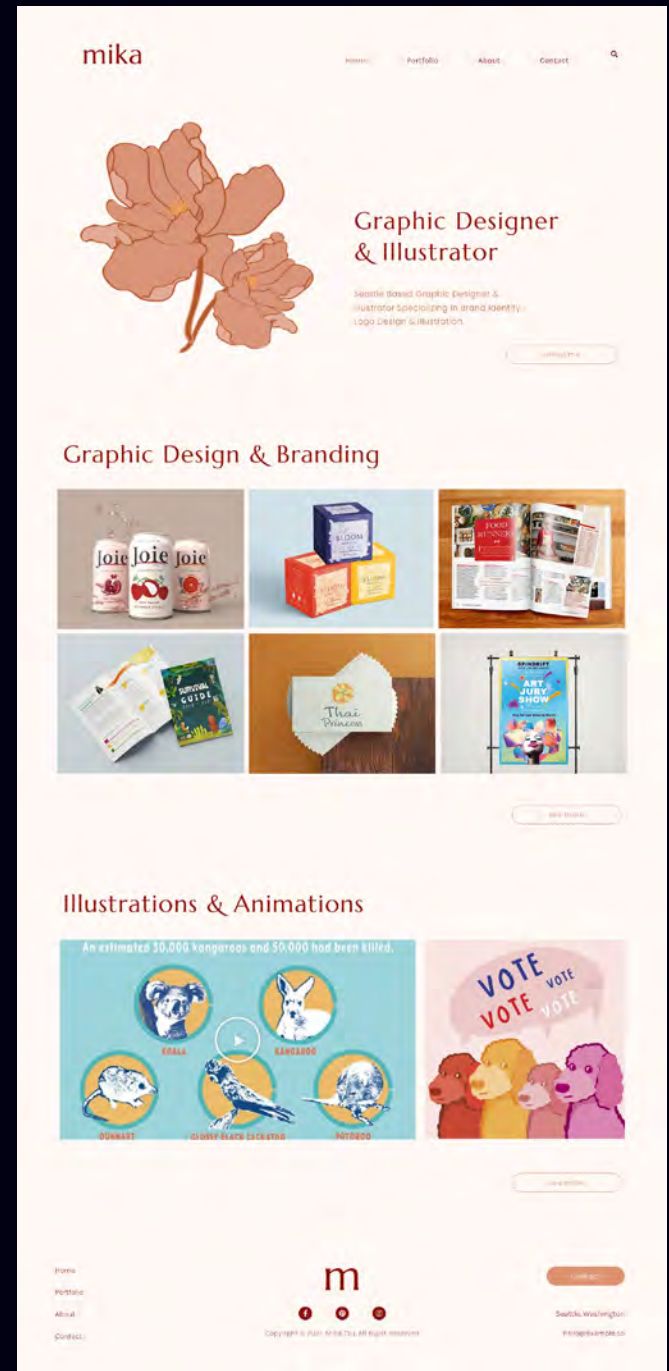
mika

Home Portfolio About Contact

Graphic Designer & Illustrator

Seattle Based Graphic Designer & Illustrator Specializing in Brand Identity, Logo Design & Illustration.

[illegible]

Graphic Design & Branding

Joie Joie Joie

BLOOM

FOOD RUNNER

SURVIVAL GUIDE

Thai Princess

ART JURY SHOW

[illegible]

Illustrations & Animations

An estimated 30,000 kangaroos and 50,000 had been killed.

KOALA KANGAROO DUNNART GLOSSY BLACK COCKATOO POTOROO

VOTE VOTE VOTE VOTE

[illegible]

Home
Portfolio
About
Contact

m

Copyright © 2021 Mika Cho. All Right Reserved.

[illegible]

Seattle, Washington
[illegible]